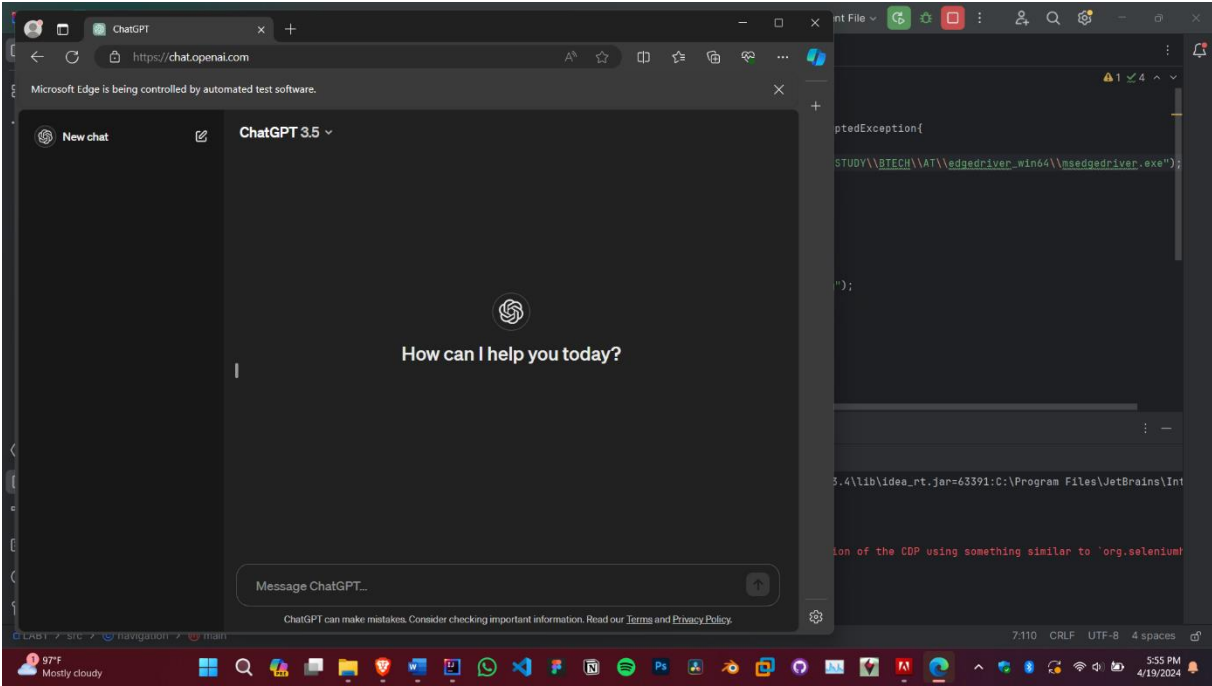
ChatGPT
https://chat.openai.com
Microsoft Edge is being controlled by automated test software.
New chat
ChatGPT 3.5
How can I help you today?
Message ChatGPT...
ChatGPT can make mistakes. Consider checking important information. Read our Terms and Privacy Policy.

nt File
ptedException{
STUDY\\BTECH\\AT\\edgedriver_win64\\msedgedriver.exe");
");
3.4\lib\idea_rt.jar=63391:C:\Program Files\JetBrains\Int
ion of the CDP using something similar to `org.seleniumh
LAB1 > src > navigation > main
7:110 CRLF UTF-8 4 spaces
97°F
Mostly cloudy
5:55 PM
4/19/2024